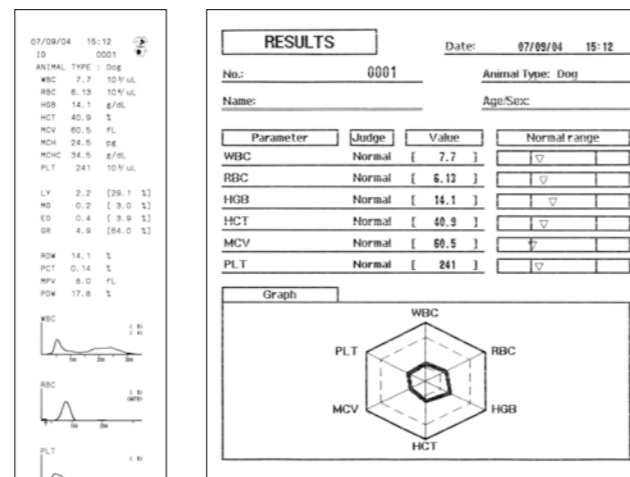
07/09/04 15:12
ID 0001
ANIMAL TYPE : Dog
WBC 7.7 $10^3$/uL
RBC 6.13 $10^6$/uL
HGB 14.1 g/dL
HCT 40.9 %
MCV 60.5 fL
MCH 24.5 pg
MCHC 34.5 g/dL
PLT 241 $10^3$/uL

LY 2.2 [29.1 %]
MO 0.2 [ 3.0 %]
EO 0.4 [ 3.9 %]
GR 4.9 [64.0 %]

RDW 14.1 %
PCT 0.14 %
MPV 6.0 fL
PDW 17.8 %

WBC
RBC
PLT

RESULTS

Date: 07/09/04 15:12

No.: 0001

Animal Type: Dog

Name:

Age/Sex:

| Parameter | Judge | Value | Normal range |
|---|---|---|---|
| WBC | Normal | [ 7.7 ] | |
| RBC | Normal | [ 6.13 ] | |
| HGB | Normal | [ 14.1 ] | |
| HCT | Normal | [ 40.9 ] | |
| MCV | Normal | [ 60.5 ] | |
| PLT | Normal | [ 241 ] | |

Graph

WBC
PLT
RBC
MCV
HGB
HCT